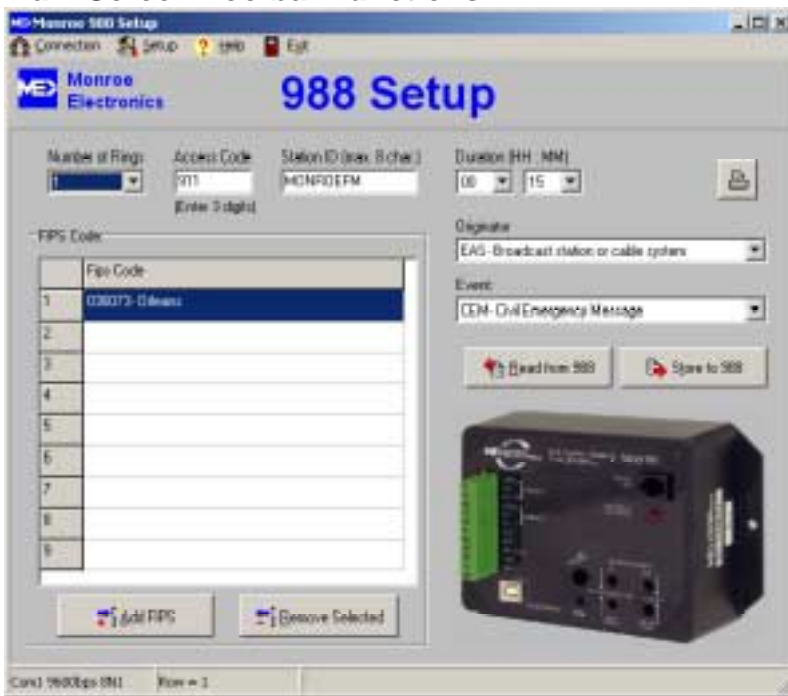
Monroe 988 Setup

Connection Setup Help Exit

Monroe Electronics

988 Setup

Number of Rings
1

Access Code
911
(Enter 3 digits)

Station ID (max. 8 char.)
MONROEPM

Duration (HH : MM)
00 15

FIPS Code

| | Fips Code |
|---|---|
| 1 | 036073 - Orleans |
| 2 | |
| 3 | |
| 4 | |
| 5 | |
| 6 | |
| 7 | |
| 8 | |
| 9 | |

Originator
EAS - Broadcast station or cable system

Event
CEM - Civil Emergency Message

Read from 988

Store to 988

Add FIPS

Remove Selected

Com1 9600bps 8N1 Row = 1